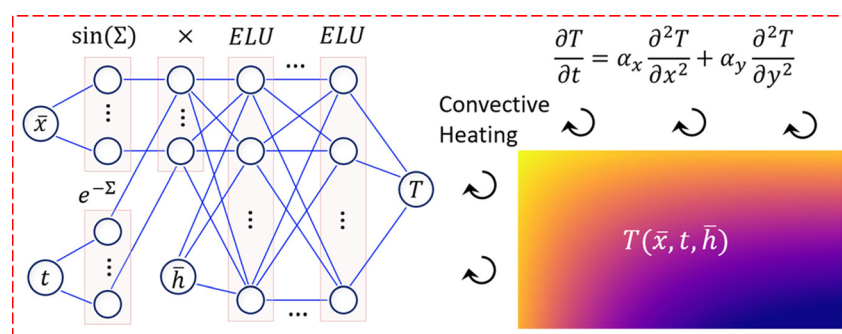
$\sin(\Sigma)$ $\times$ $ELU$ ... $ELU$

$\bar{x}$

$e^{-\Sigma}$

$t$

$\vdots$ $\vdots$ $\vdots$ $\vdots$ $\vdots$

$\bar{h}$

...

$T$

$\frac{\partial T}{\partial t} = \alpha_x \frac{\partial^2 T}{\partial x^2} + \alpha_y \frac{\partial^2 T}{\partial y^2}$

Convective Heating

$T(\bar{x}, t, \bar{h})$